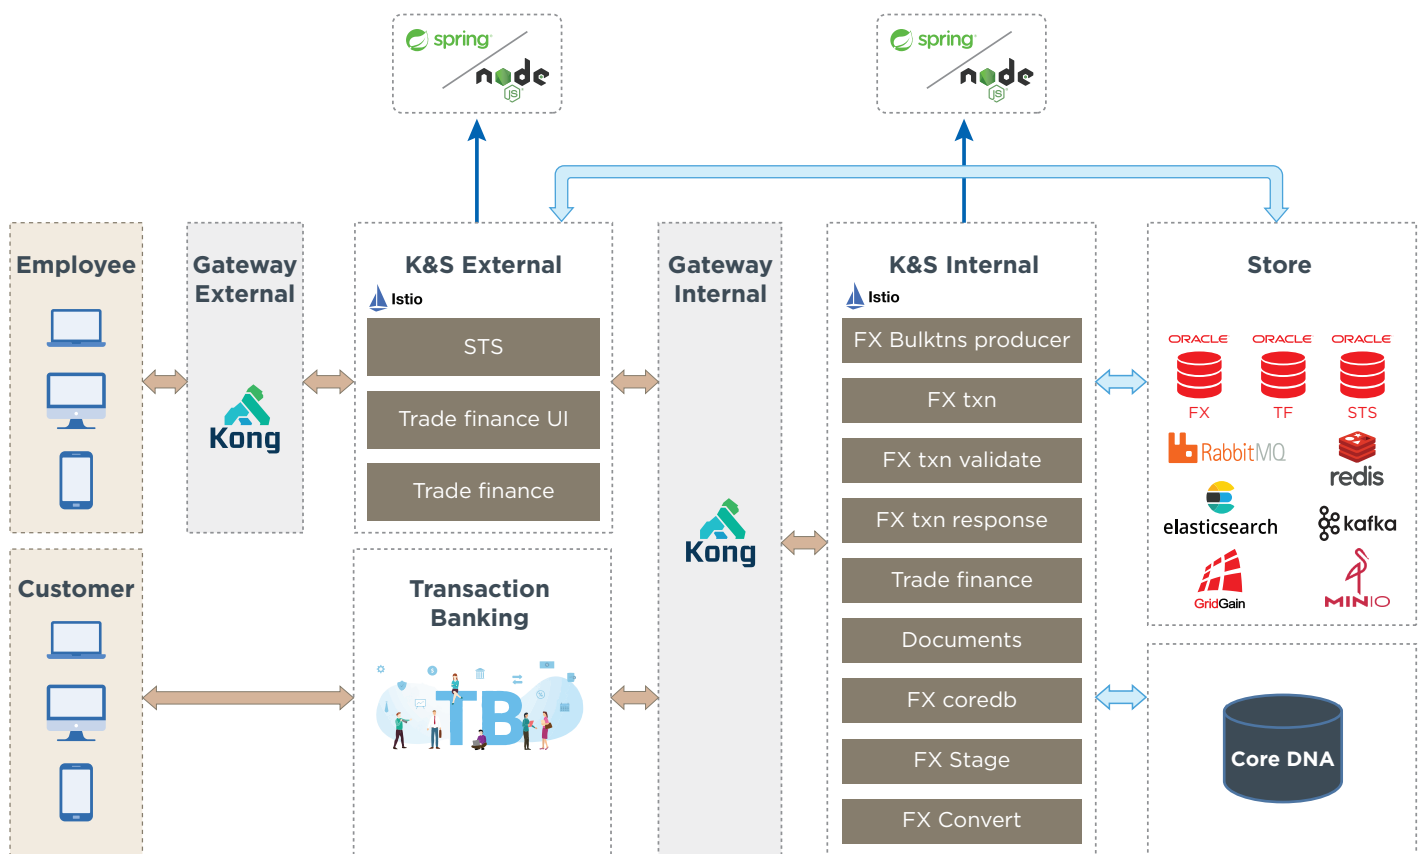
spring
node JS

spring
node JS

Employee

Gateway External

Kong

K&S External

Istio

STS

Trade finance UI

Trade finance

Gateway Internal

Kong

K&S Internal

Istio

FX Bulktns producer

FX txn

FX txn validate

FX txn response

Trade finance

Documents

FX coredb

FX Stage

FX Convert

Store

ORACLE FX
ORACLE TF
ORACLE STS

RabbitMQ
redis
elasticsearch
kafka
GridGain
MINIO

Customer

Transaction Banking

TB

Core DNA